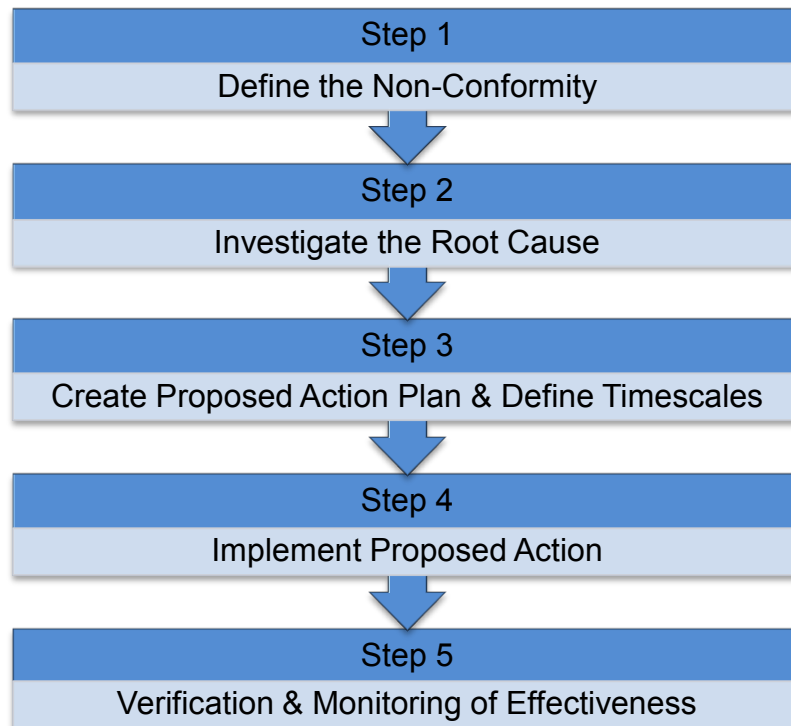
Step 1

Define the Non-Conformity

Step 2

Investigate the Root Cause

Step 3

Create Proposed Action Plan & Define Timescales

Step 4

Implement Proposed Action

Step 5

Verification & Monitoring of Effectiveness